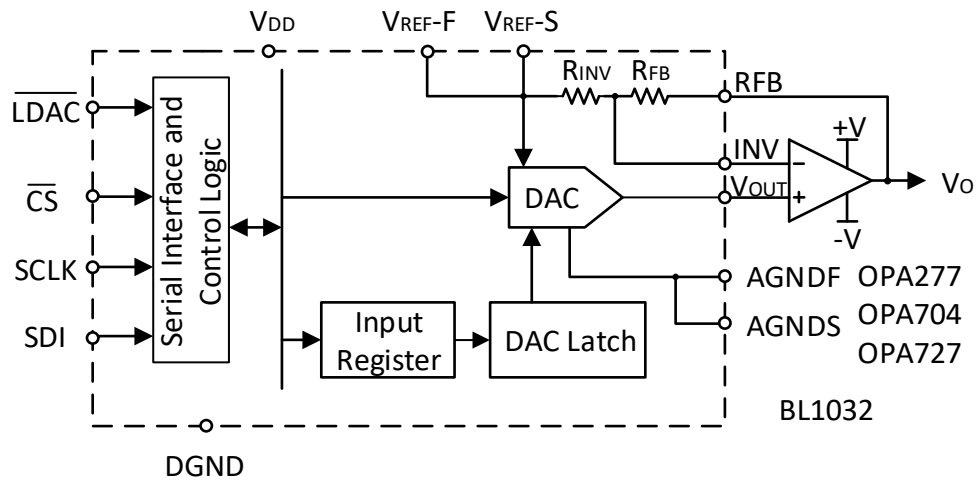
$V_{DD}$
$V_{REF}$-F
$V_{REF}$-S
$R_{INV}$
$R_{FB}$
RFB
$\overline{LDAC}$
$\overline{CS}$
SCLK
SDI
Serial Interface and Control Logic
INV
DAC
$V_{OUT}$
+V
-V
$V_O$
−
+
AGNDF
AGNDS
OPA277
OPA704
OPA727
Input Register
DAC Latch
BL1032
DGND